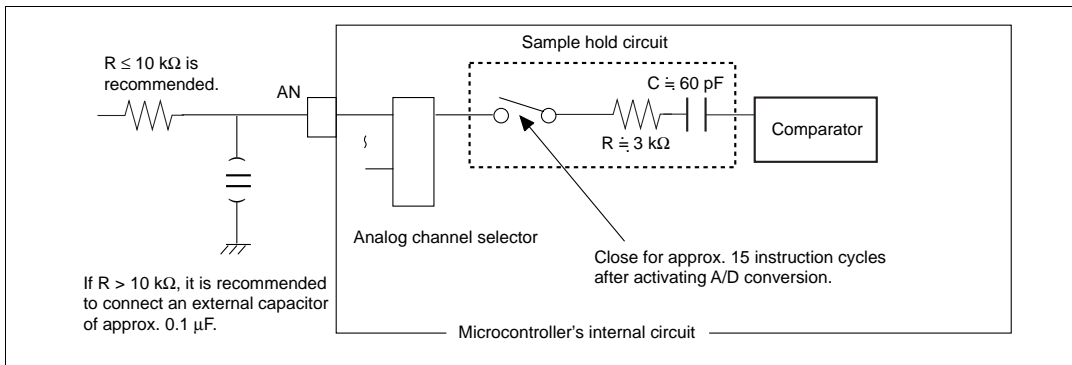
R ≤ 10 kΩ is recommended.

AN

Sample hold circuit

C ≒ 60 pF

R ≒ 3 kΩ

Comparator

Analog channel selector

Close for approx. 15 instruction cycles after activating A/D conversion.

If R > 10 kΩ, it is recommended to connect an external capacitor of approx. 0.1 μF.

Microcontroller's internal circuit